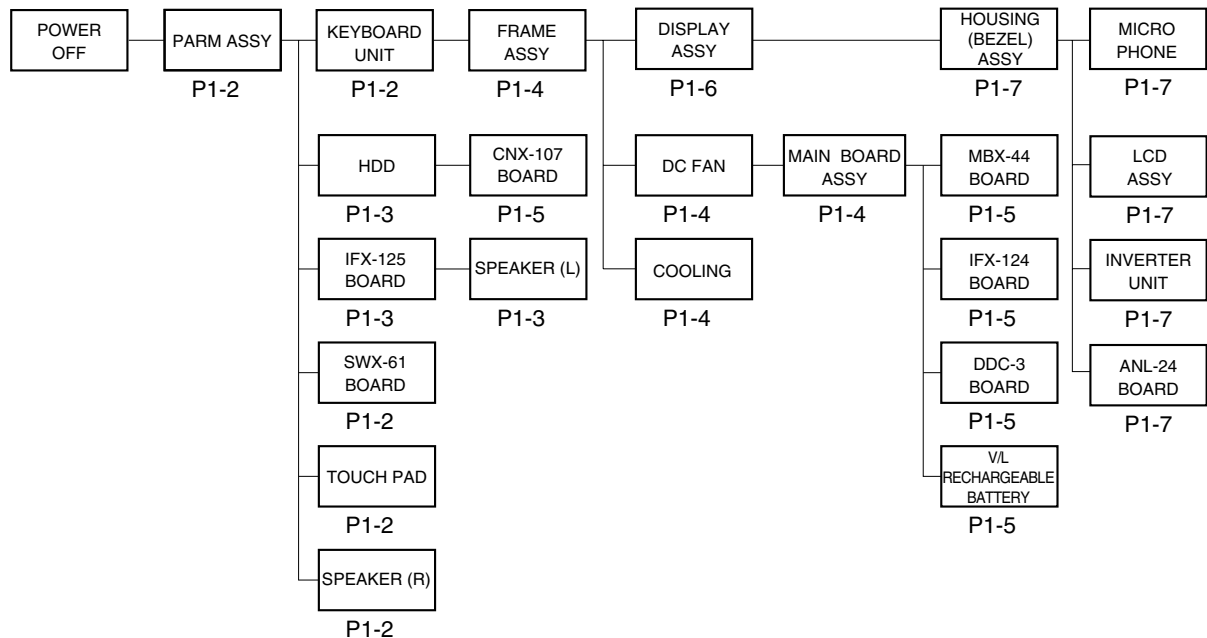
POWER OFF

PARM ASSY
P1-2

KEYBOARD UNIT
P1-2

FRAME ASSY
P1-4

DISPLAY ASSY
P1-6

HOUSING (BEZEL) ASSY
P1-7

MICRO PHONE
P1-7

HDD
P1-3

CNX-107 BOARD
P1-5

IFX-125 BOARD
P1-3

SPEAKER (L)
P1-3

SWX-61 BOARD
P1-2

TOUCH PAD
P1-2

SPEAKER (R)
P1-2

DC FAN
P1-4

COOLING
P1-4

MAIN BOARD ASSY
P1-4

MBX-44 BOARD
P1-5

IFX-124 BOARD
P1-5

DDC-3 BOARD
P1-5

V/L RECHARGEABLE BATTERY
P1-5

LCD ASSY
P1-7

INVERTER UNIT
P1-7

ANL-24 BOARD
P1-7